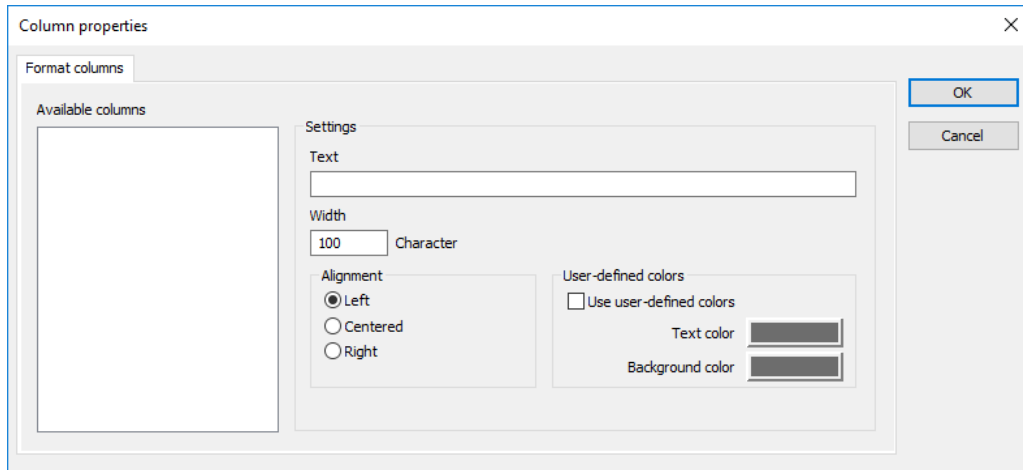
Column properties

Format columns

Available columns

Settings

Text

Width

100 Character

Alignment

Left

Centered

Right

User-defined colors

Use user-defined colors

Text color

Background color

OK

Cancel